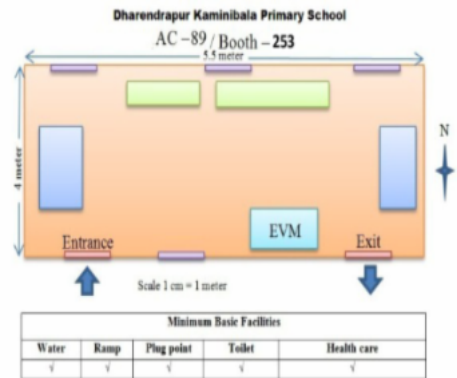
Dharendrapur Kaminibala Primary School

AC – 89 / Booth – 253

5.5 meter

4 meter

N

EVM

Entrance

Exit

Scale 1 cm = 1 meter

| Minimum Basic Facilities | | | | |
|---|---|---|---|---|
| Water | Ramp | Plug point | Toilet | Health care |
| √ | √ | √ | √ | √ |